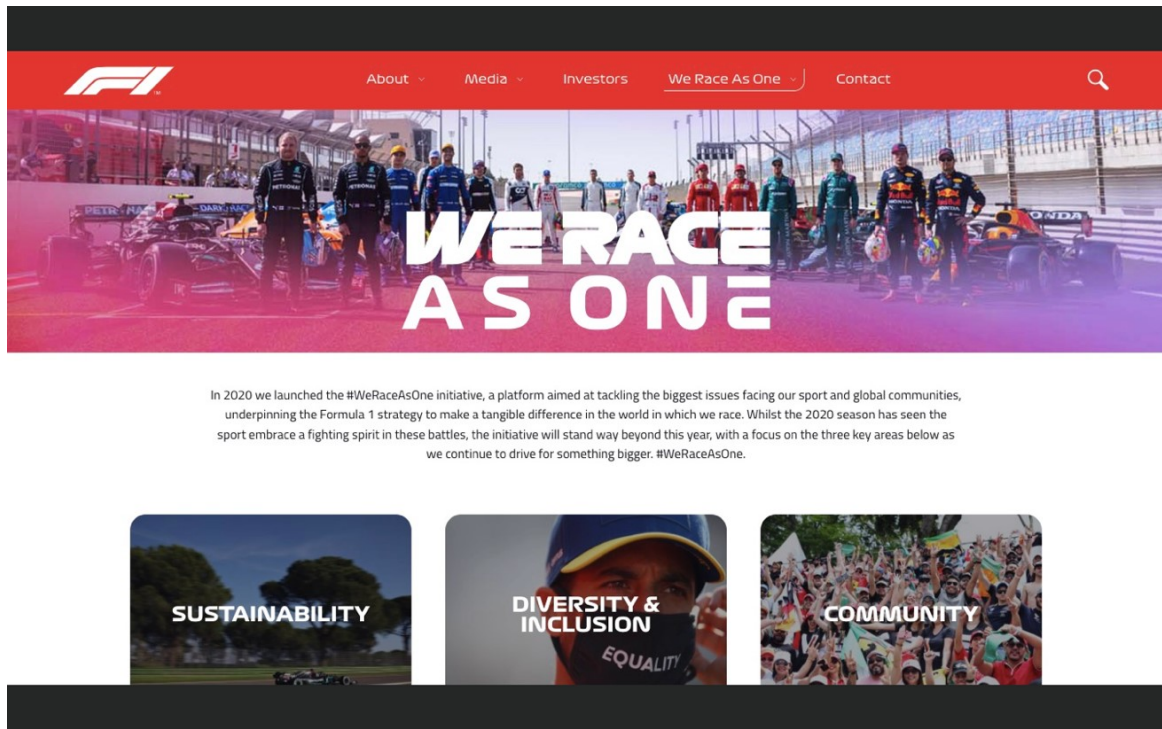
About Media Investors We Race As One Contact

WE RACE AS ONE

In 2020 we launched the #WeRaceAsOne initiative, a platform aimed at tackling the biggest issues facing our sport and global communities, underpinning the Formula 1 strategy to make a tangible difference in the world in which we race. Whilst the 2020 season has seen the sport embrace a fighting spirit in these battles, the initiative will stand way beyond this year, with a focus on the three key areas below as we continue to drive for something bigger. #WeRaceAsOne.

SUSTAINABILITY

DIVERSITY & INCLUSION

EQUALITY

COMMUNITY